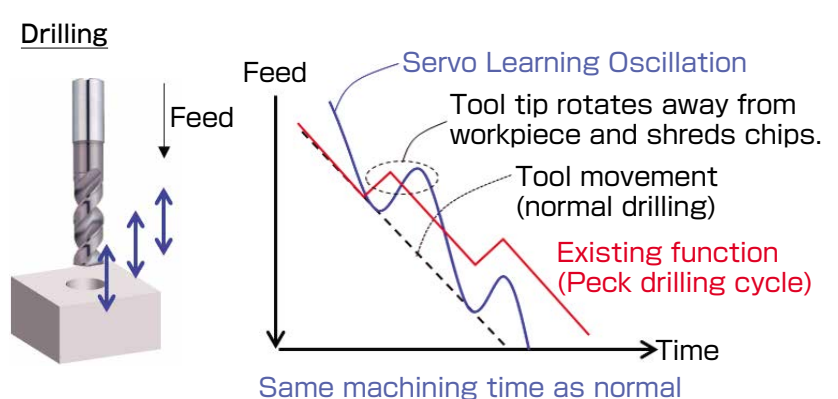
Drilling

Feed

Feed

Servo Learning Oscillation

Tool tip rotates away from workpiece and shreds chips.

Tool movement (normal drilling)

Existing function (Peck drilling cycle)

Time

Same machining time as normal